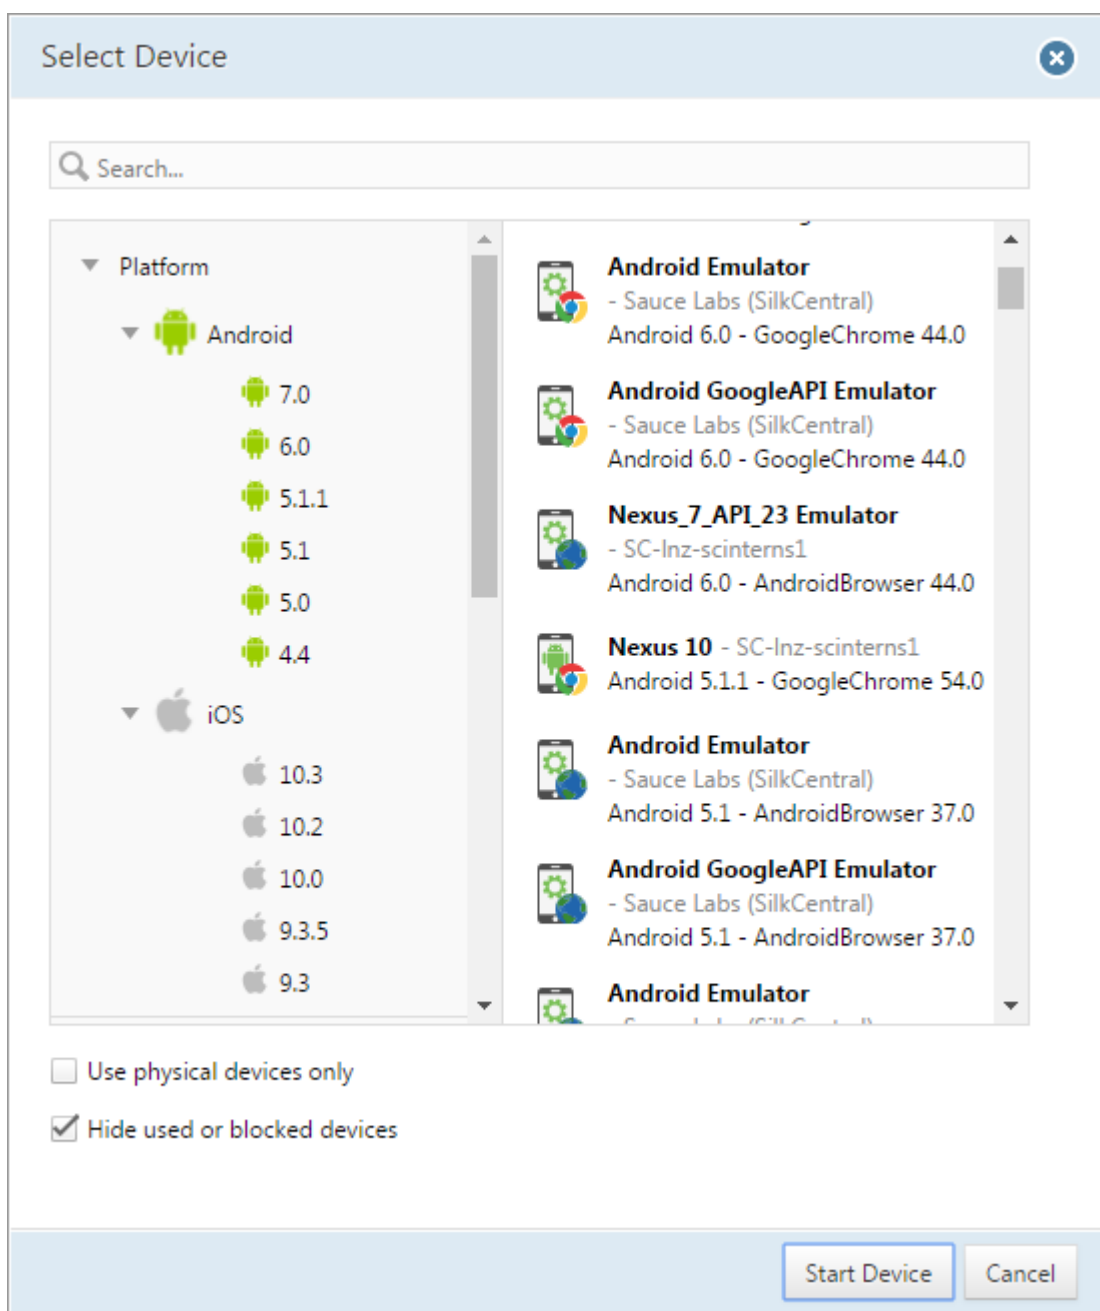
Select Device

Search...

Platform

Android

7.0

6.0

5.1.1

5.1

5.0

4.4

iOS

10.3

10.2

10.0

9.3.5

9.3

Android Emulator
- Sauce Labs (SilkCentral)
Android 6.0 - GoogleChrome 44.0

Android GoogleAPI Emulator
- Sauce Labs (SilkCentral)
Android 6.0 - GoogleChrome 44.0

Nexus_7_API_23 Emulator
- SC-lnz-scinterns1
Android 6.0 - AndroidBrowser 44.0

Nexus 10 - SC-lnz-scinterns1
Android 5.1.1 - GoogleChrome 54.0

Android Emulator
- Sauce Labs (SilkCentral)
Android 5.1 - AndroidBrowser 37.0

Android GoogleAPI Emulator
- Sauce Labs (SilkCentral)
Android 5.1 - AndroidBrowser 37.0

Android Emulator
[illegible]

Use physical devices only

Hide used or blocked devices

Start Device

Cancel